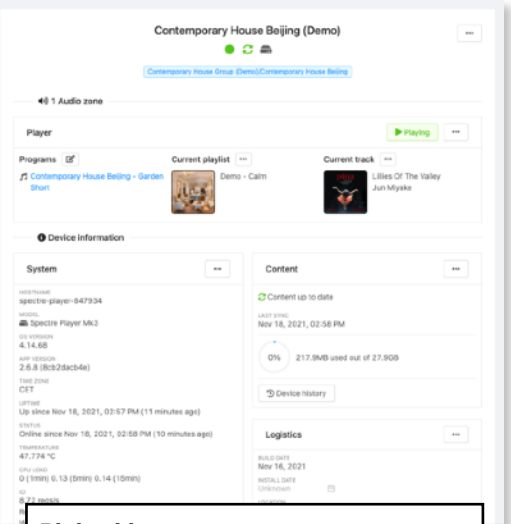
Contemporary House Beijing (Demo)

Contemporary House Group (Demo)/Contemporary House Beijing

1 Audio zone

Player

Playing

Programs

Contemporary House Beijing - Garden Short

Current playlist

Demo - Calm

Current track

Lillies Of The Valley
Jun Miyake

Device information

System

HOSTNAME
spectre-player-847934

MODEL
Spectre Player MK2

OS VERSION
4.14.68

APP VERSION
2.6.8 (8cb2dacb4e)

TIME ZONE
CET

UPTIME
Up since Nov 18, 2021, 02:57 PM (11 minutes ago)

STATUS
Online since Nov 18, 2021, 02:58 PM (10 minutes ago)

TEMPERATURE
47.774 °C

CPU LOAD
0 (1min) 0.13 (5min) 0.14 (15min)

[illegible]

Content

Content up to date

LAST SYNC
Nov 18, 2021, 02:58 PM

0%

217.9MB used out of 27.9GB

Device history

Logistics

BUILD DATE
Nov 16, 2021

INSTALL DATE
Unknown

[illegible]